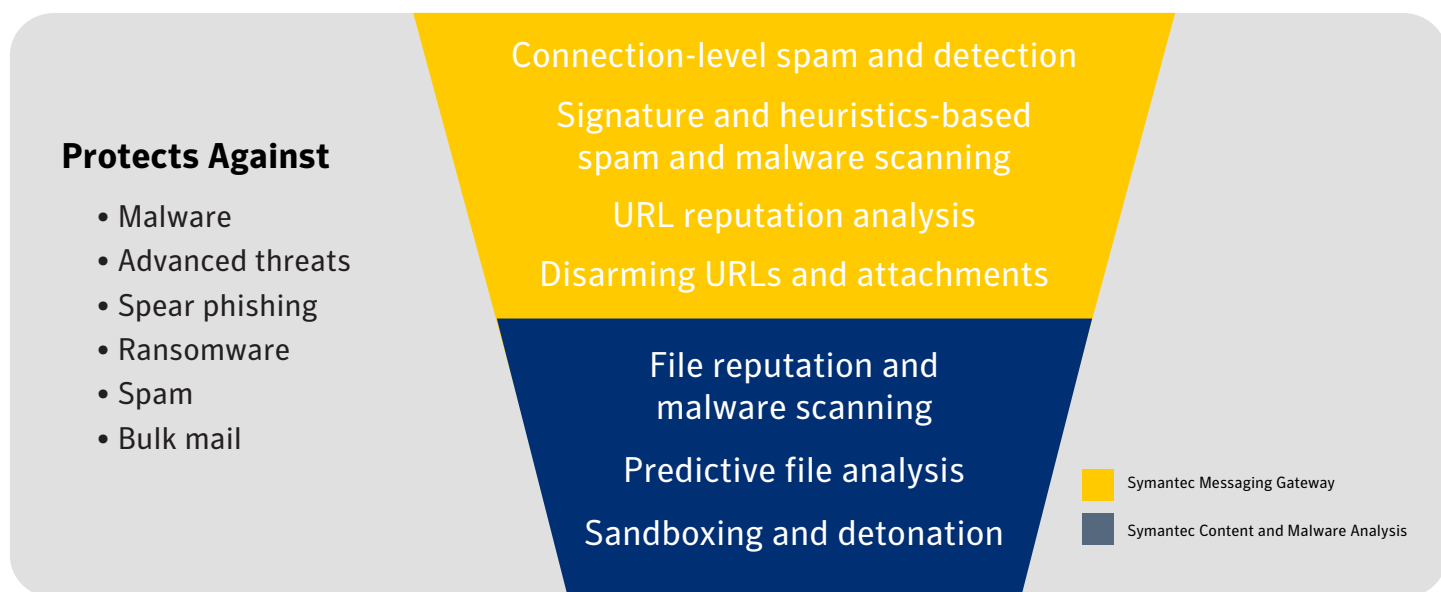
Protects Against

- Malware
- Advanced threats
- Spear phishing
- Ransomware
- Spam
- Bulk mail

Connection-level spam and detection

Signature and heuristics-based spam and malware scanning

URL reputation analysis

Disarming URLs and attachments

File reputation and malware scanning

Predictive file analysis

Sandboxing and detonation

Symantec Messaging Gateway

Symantec Content and Malware Analysis